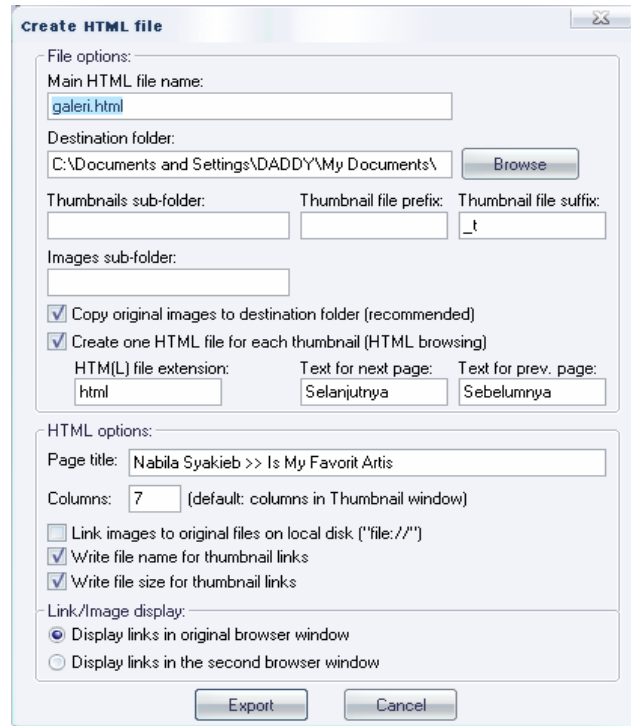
Create HTML file

File options:
Main HTML file name:
galeri.html
Destination folder:
C:\Documents and Settings\DADDY\My Documents\
Browse
Thumbnails sub-folder:
Thumbnail file prefix:
Thumbnail file suffix:
_t
Images sub-folder:
Copy original images to destination folder (recommended)
Create one HTML file for each thumbnail (HTML browsing)
HTM(L) file extension:
html
Text for next page:
Selanjutnya
Text for prev. page:
Sebelumnya

HTML options:
Page title: Nabila Syakieb >> Is My Favorit Artis
Columns: 7 (default: columns in Thumbnail window)
Link images to original files on local disk ("file://")
Write file name for thumbnail links
Write file size for thumbnail links

Link/Image display:
Display links in original browser window
Display links in the second browser window

Export
Cancel